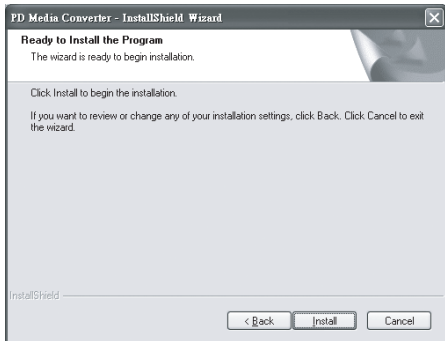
PD Media Converter - InstallShield Wizard

Ready to Install the Program
The wizard is ready to begin installation.

Click Install to begin the installation.

If you want to review or change any of your installation settings, click Back. Click Cancel to exit the wizard.

InstallShield

< Back
Install
Cancel